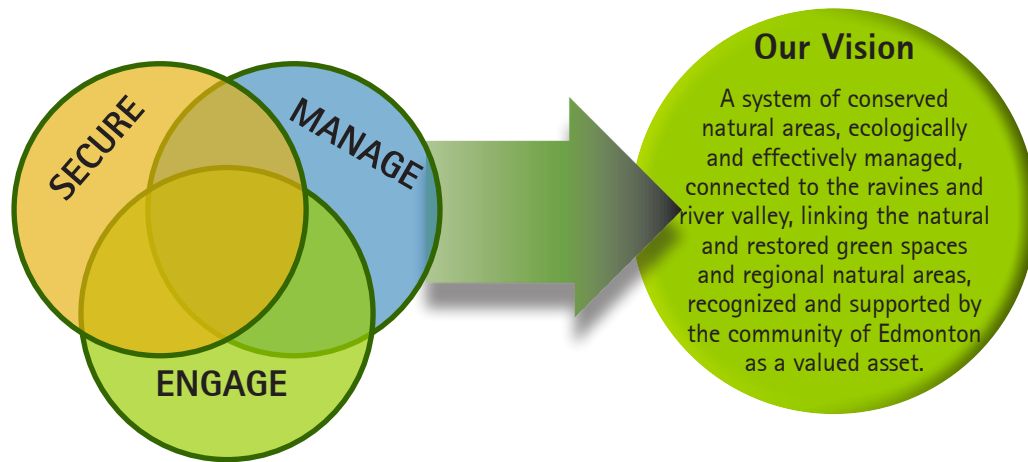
SECURE

MANAGE

ENGAGE

Our Vision

A system of conserved natural areas, ecologically and effectively managed, connected to the ravines and river valley, linking the natural and restored green spaces and regional natural areas, recognized and supported by the community of Edmonton as a valued asset.